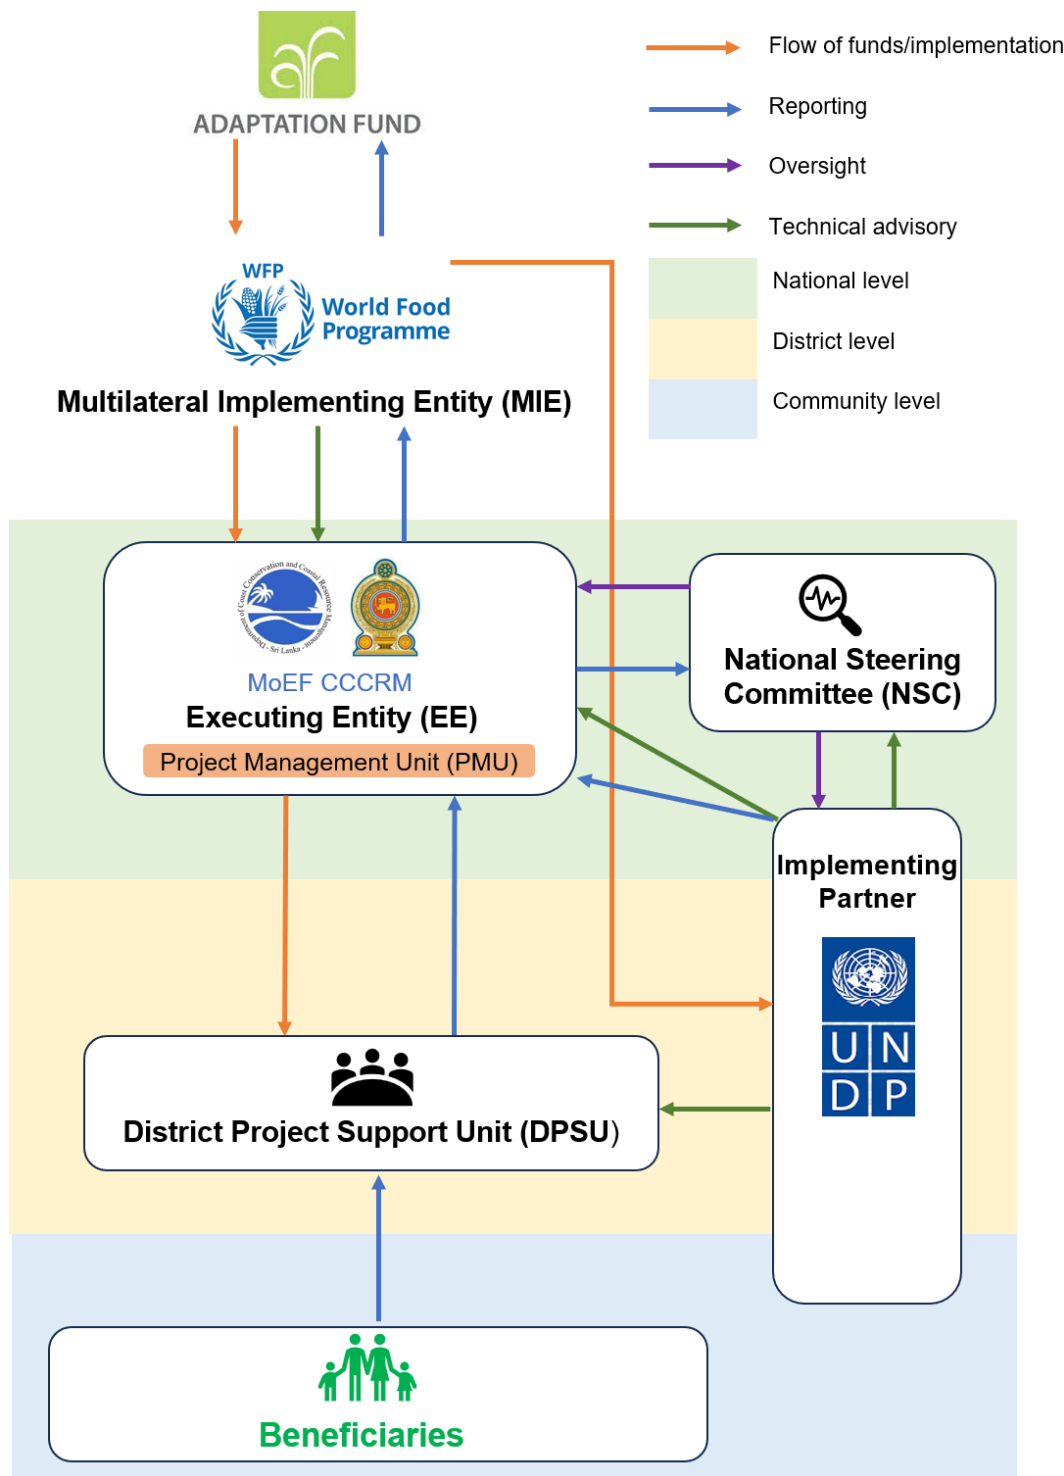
ADAPTATION FUND

Flow of funds/implementation
Reporting
Oversight
Technical advisory
National level
District level
Community level

WFP
World Food Programme
Multilateral Implementing Entity (MIE)

Department of Coast Conservation and Coastal Resource Management Sri Lanka
MoEF CCCRM
Executing Entity (EE)
Project Management Unit (PMU)

National Steering Committee (NSC)

Implementing Partner
U N
D P

District Project Support Unit (DPSU)

Beneficiaries